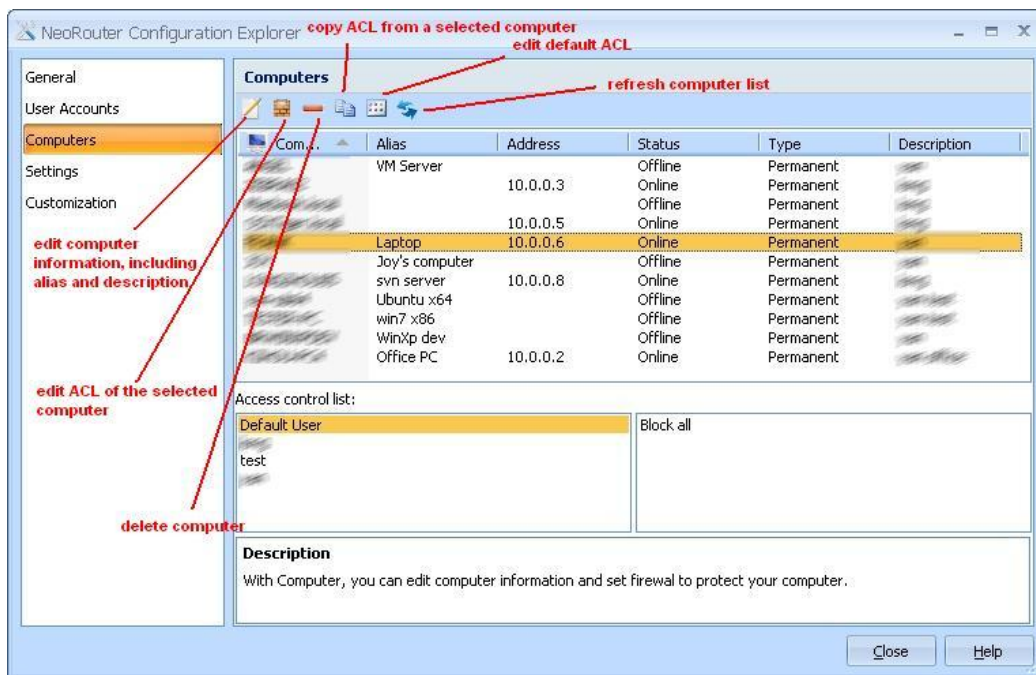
NeoRouter Configuration Explorer

copy ACL from a selected computer

edit default ACL

refresh computer list

General
User Accounts
Computers
Settings
Customization

edit computer information, including alias and description

edit ACL of the selected computer

delete computer

Computers

| Com... | Alias | Address | Status | Type | Description |
|---|---|---|---|---|---|
| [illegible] | VM Server | | Offline | Permanent | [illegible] |
| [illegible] | | 10.0.0.3 | Online | Permanent | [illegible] |
| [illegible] | | | Offline | Permanent | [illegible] |
| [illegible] | | 10.0.0.5 | Online | Permanent | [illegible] |
| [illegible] | Laptop | 10.0.0.6 | Online | Permanent | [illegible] |
| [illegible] | Joy's computer | | Offline | Permanent | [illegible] |
| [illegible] | svn server | 10.0.0.8 | Online | Permanent | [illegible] |
| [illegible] | Ubuntu x64 | | Offline | Permanent | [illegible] |
| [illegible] | win7 x86 | | Offline | Permanent | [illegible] |
| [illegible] | WinXp dev | | Offline | Permanent | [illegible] |
| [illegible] | Office PC | 10.0.0.2 | Online | Permanent | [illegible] |

Access control list:

Default User
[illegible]
test
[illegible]

Block all

Description
With Computer, you can edit computer information and set firewal to protect your computer.

Close
Help